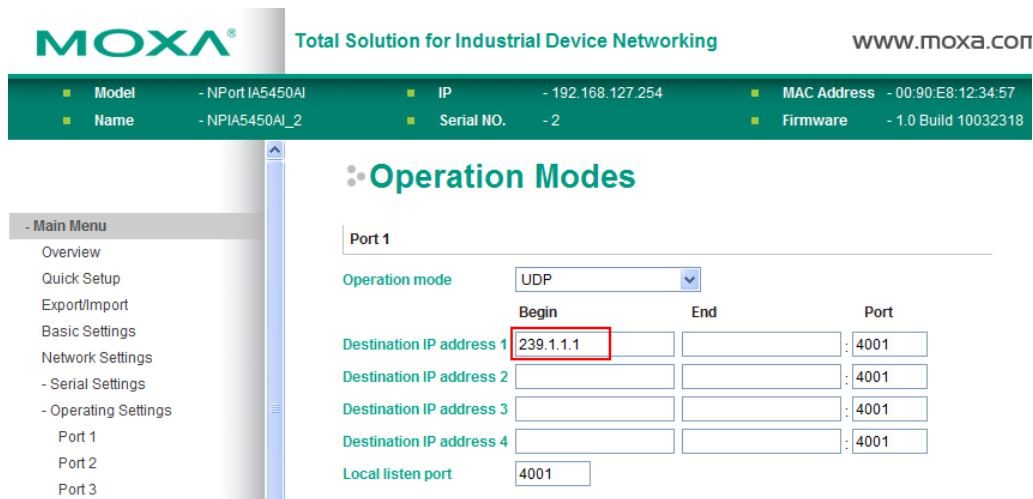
MOXA®

Total Solution for Industrial Device Networking

www.moxa.com

Model - NPort IA5450AI
Name - NPIA5450AI_2
IP - 192.168.127.254
Serial NO. - 2
MAC Address - 00:90:E8:12:34:57
Firmware - 1.0 Build 10032318

- Main Menu
Overview
Quick Setup
Export/Import
Basic Settings
Network Settings
- Serial Settings
- Operating Settings
Port 1
Port 2
Port 3

Operation Modes

Port 1

| | Begin | End | Port |
|---|---|---|---|
| Operation mode | UDP | | |
| Destination IP address 1 | 239.1.1.1 | | 4001 |
| Destination IP address 2 | | | 4001 |
| Destination IP address 3 | | | 4001 |
| Destination IP address 4 | | | 4001 |
| Local listen port | 4001 | | |